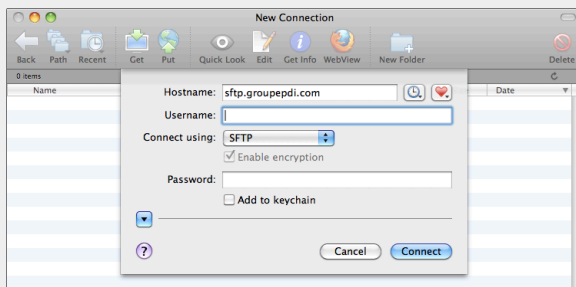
New Connection

Back Path Recent Get Put Quick Look Edit Get Info WebView New Folder Delete

0 items

Name

Date

Hostname: sftp.groupepdi.com

Username:

Connect using: SFTP

Enable encryption

Password:

Add to keychain

?

Cancel Connect